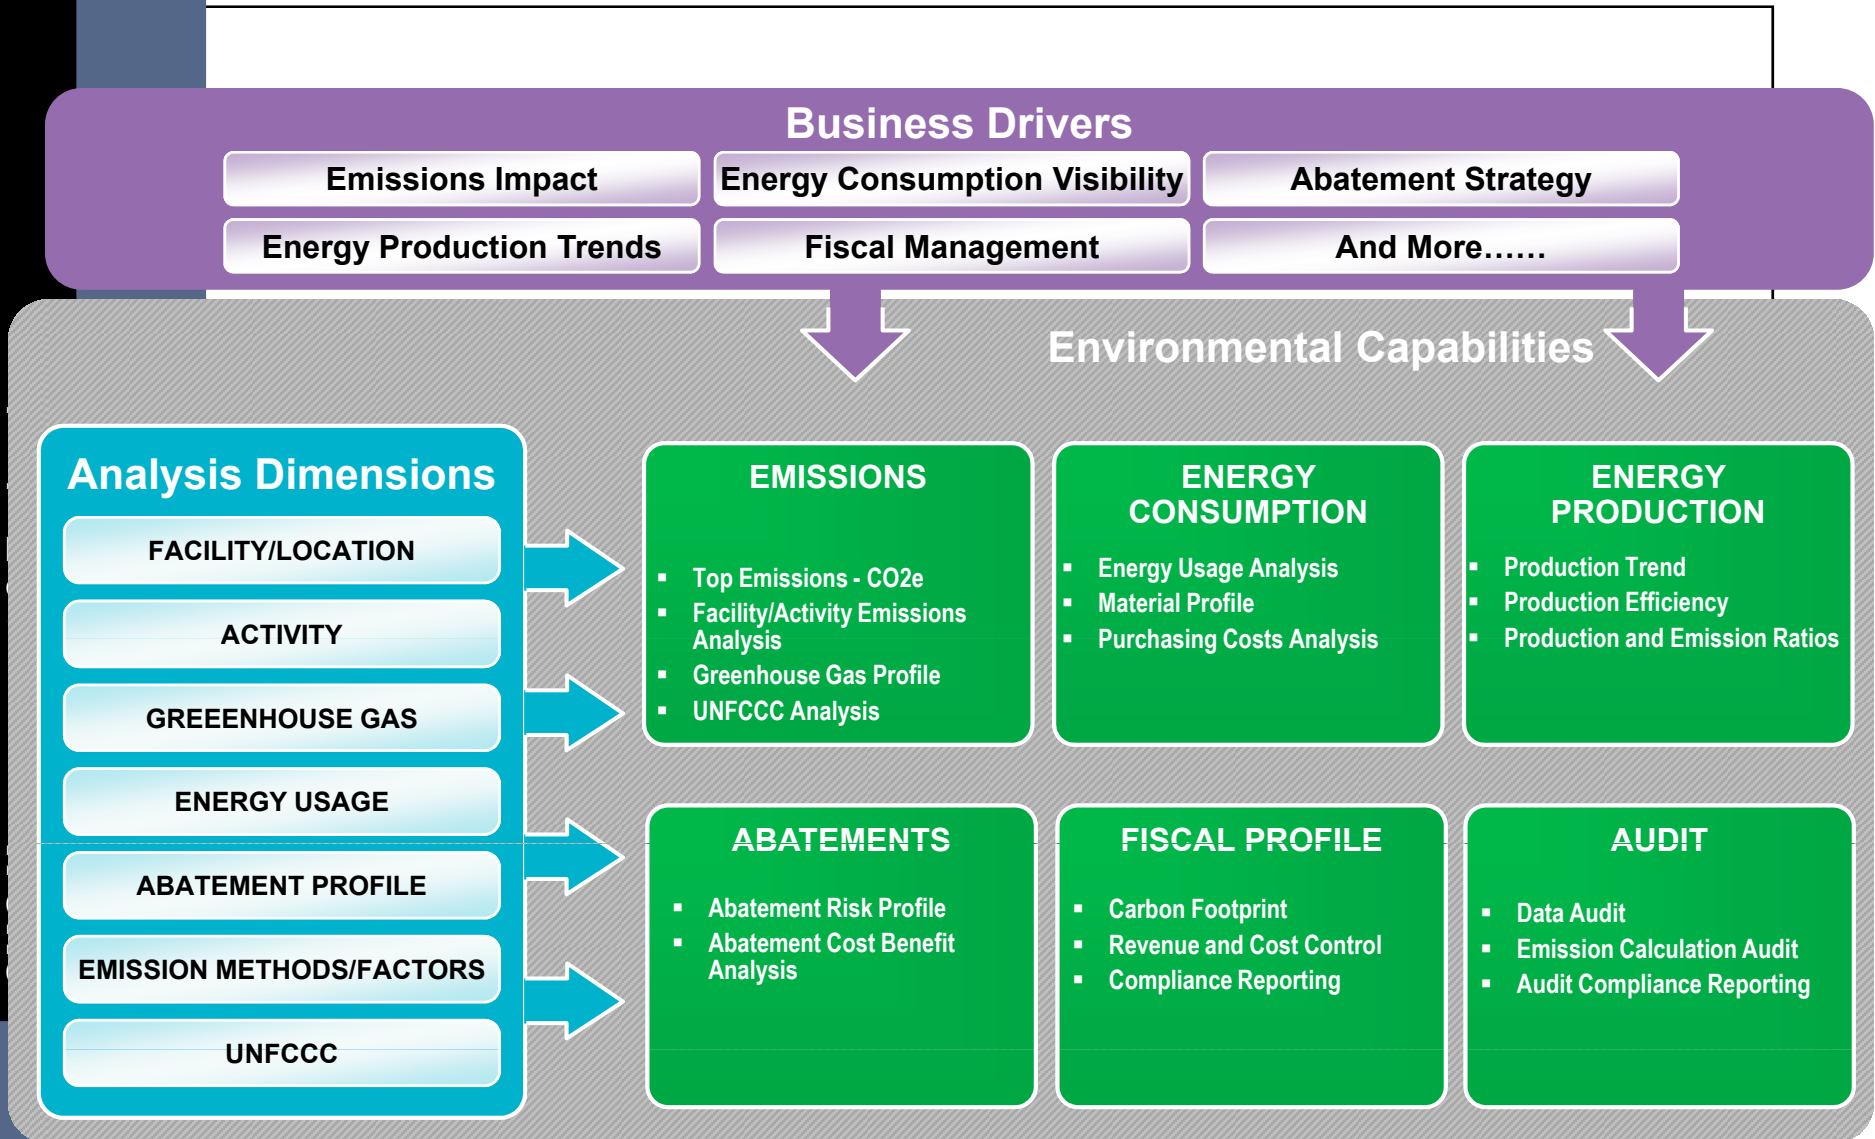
Business Drivers

Emissions Impact

Energy Consumption Visibility

Abatement Strategy

Energy Production Trends

Fiscal Management

And More……

Environmental Capabilities

Analysis Dimensions

FACILITY/LOCATION

ACTIVITY

GREEENHOUSE GAS

ENERGY USAGE

ABATEMENT PROFILE

EMISSION METHODS/FACTORS

UNFCCC

EMISSIONS
- Top Emissions - $CO_2e$
- Facility/Activity Emissions Analysis
- Greenhouse Gas Profile
- UNFCCC Analysis

ENERGY CONSUMPTION
- Energy Usage Analysis
- Material Profile
- Purchasing Costs Analysis

ENERGY PRODUCTION
- Production Trend
- Production Efficiency
- Production and Emission Ratios

ABATEMENTS
- Abatement Risk Profile
- Abatement Cost Benefit Analysis

FISCAL PROFILE
- Carbon Footprint
- Revenue and Cost Control
- Compliance Reporting

AUDIT
- Data Audit
- Emission Calculation Audit
- Audit Compliance Reporting